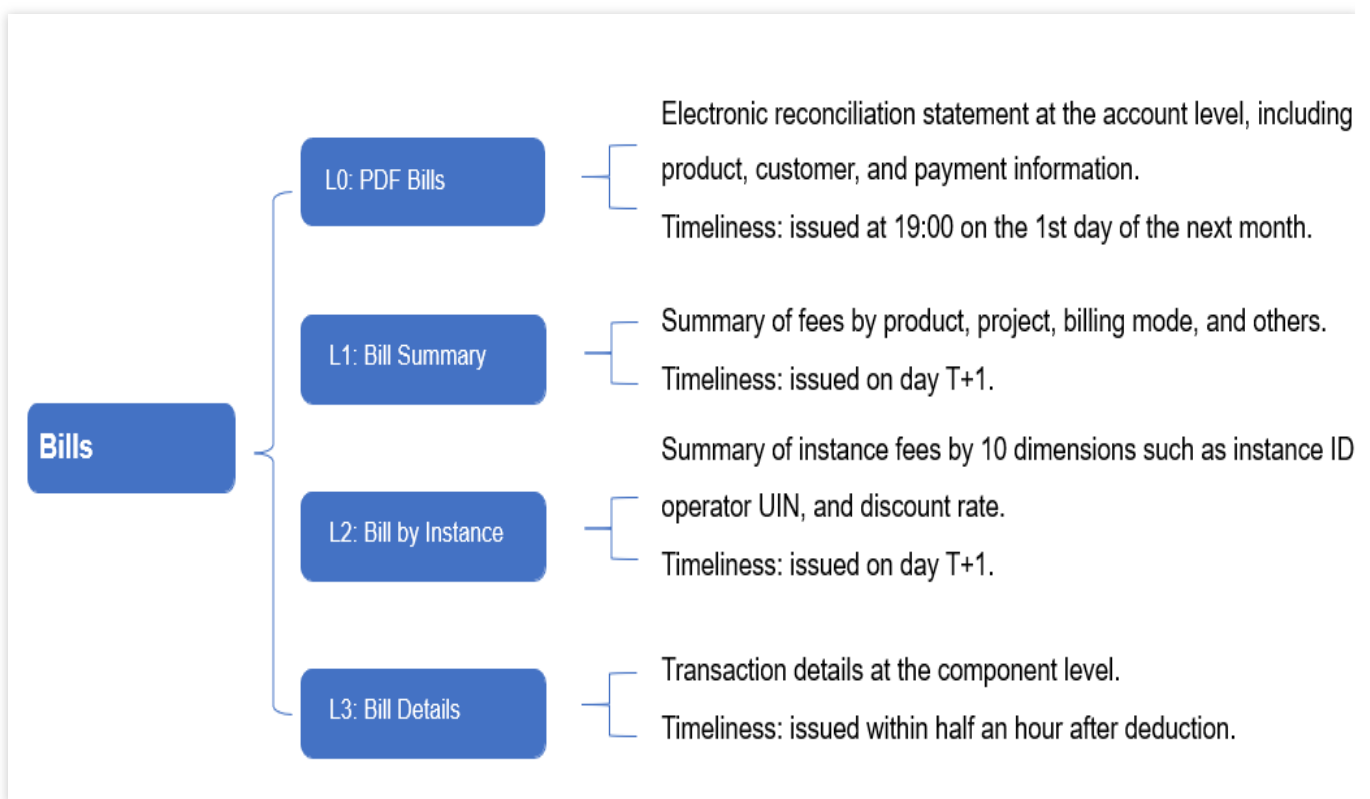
Bills

L0: PDF Bills

Electronic reconciliation statement at the account level, including product, customer, and payment information.

Timeliness: issued at 19:00 on the 1st day of the next month.

L1: Bill Summary

Summary of fees by product, project, billing mode, and others.

Timeliness: issued on day T+1.

L2: Bill by Instance

Summary of instance fees by 10 dimensions such as instance ID operator UIN, and discount rate.

Timeliness: issued on day T+1.

L3: Bill Details

Transaction details at the component level.

Timeliness: issued within half an hour after deduction.